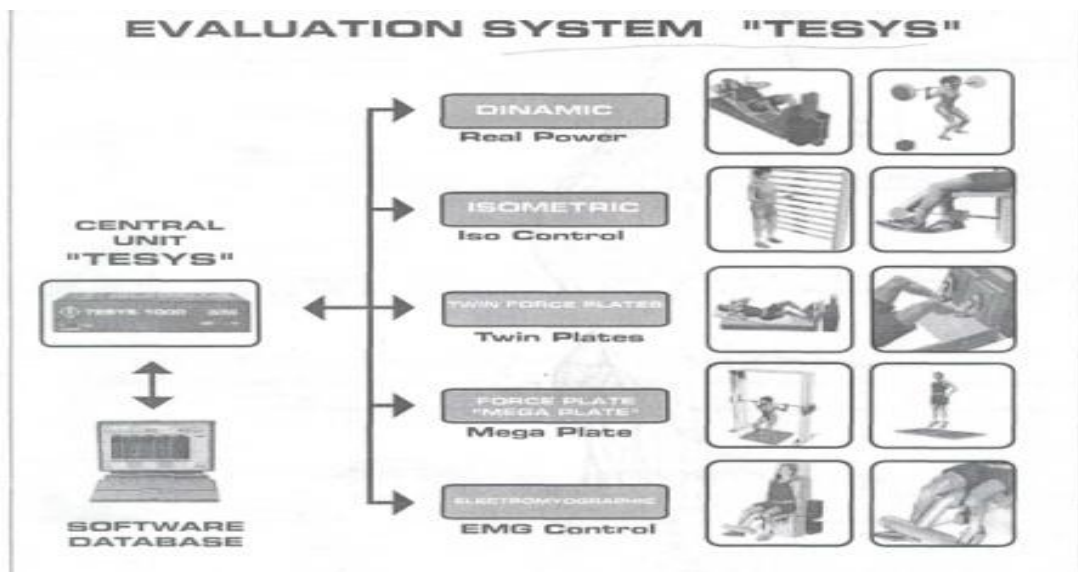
EVALUATION SYSTEM "TESYS"

CENTRAL UNIT "TESYS"

TESYS 1000

SOFTWARE DATABASE

DINAMIC
Real Power

ISOMETRIC
Iso Control

TWIN FORCE PLATES
Twin Plates

FORCE PLATE "MEGA PLATE"
Mega Plate

ELECTROMYOGRAPHIC
EMG Control